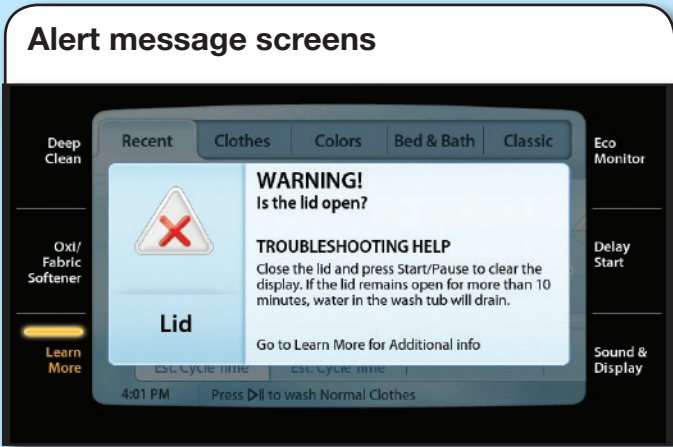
Alert message screens

Deep Clean

Oxi/ Fabric Softener

Learn More

Recent

Clothes

Colors

Bed & Bath

Classic

Eco Monitor

Delay Start

Sound & Display

Lid

WARNING!
Is the lid open?

TROUBLESHOOTING HELP
Close the lid and press Start/Pause to clear the display. If the lid remains open for more than 10 minutes, water in the wash tub will drain.

Go to Learn More for Additional info

Est. Cycle Time

Est. Cycle Time

4:01 PM

Press ▷II to wash Normal Clothes